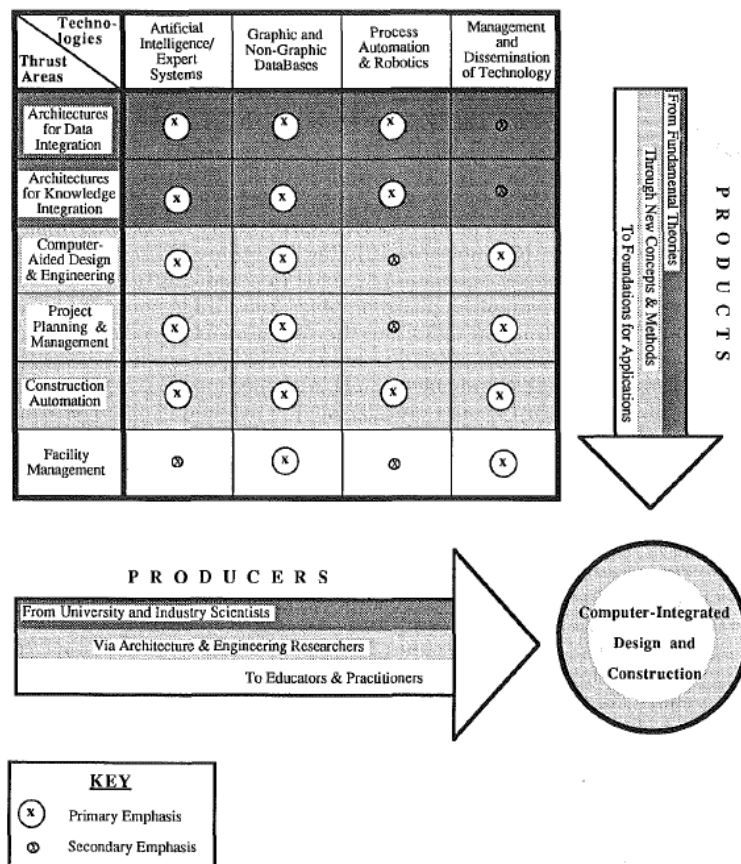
| Technologies / Thrust Areas | Artificial Intelligence/ Expert Systems | Graphic and Non-Graphic DataBases | Process Automation & Robotics | Management and Dissemination of Technology |
|---|---|---|---|---|
| Architectures for Data Integration | x | x | x | x |
| Architectures for Knowledge Integration | x | x | x | x |
| Computer-Aided Design & Engineering | x | x | x | x |
| Project Planning & Management | x | x | x | x |
| Construction Automation | x | x | x | x |
| Facility Management | x | x | x | x |

PRODUCTS

From Fundamental Theories

Through New Concepts & Methods

To Foundations for Applications

PRODUCERS

From University and Industry Scientists

Via Architecture & Engineering Researchers

To Educators & Practitioners

Computer-Integrated Design and Construction

KEY

x Primary Emphasis

x Secondary Emphasis